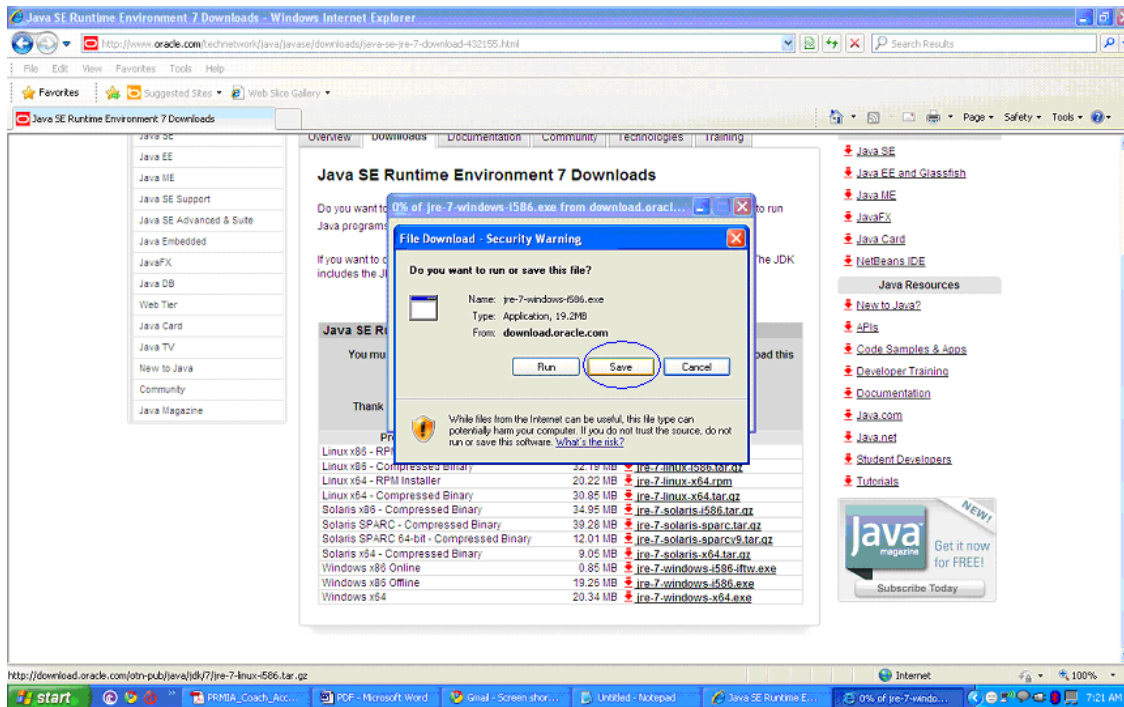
Java SE Runtime Environment 7 Downloads - Windows Internet Explorer

http://www.oracle.com/technetwork/java/javase/downloads/java-se-jre-7-download-432155.html

Search Results

File Edit View Favorites Tools Help

Favorites Suggested Sites Web Slice Gallery

Java SE Runtime Environment 7 Downloads

Page Safety Tools

Java SE
Java EE
Java ME
Java SE Support
Java SE Advanced & Suite
Java Embedded
JavaFX
Java DB
Web Tier
Java Card
Java TV
New to Java
Community
Java Magazine

Overview Downloads Documentation Community Technologies Training

Java SE Runtime Environment 7 Downloads

Do you want to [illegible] to run Java programs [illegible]

If you want to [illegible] The JDK includes the J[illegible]

Java SE R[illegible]

You mu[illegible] oad this

Thank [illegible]

Pr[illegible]

0% of jre-7-windows-i586.exe from download.oracl...

File Download - Security Warning

Do you want to run or save this file?

Name: jre-7-windows-i586.exe
Type: Application, 19.2MB
From: download.oracle.com

Run Save Cancel

While files from the Internet can be useful, this file type can potentially harm your computer. If you do not trust the source, do not run or save this software. What's the risk?

| | | |
|---|---|---|
| Linux x86 - RPM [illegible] | | |
| Linux x86 - Compressed Binary | 32.19 MB | jre-7-linux-i586.tar.gz |
| Linux x64 - RPM Installer | 20.22 MB | jre-7-linux-x64.rpm |
| Linux x64 - Compressed Binary | 30.85 MB | jre-7-linux-x64.tar.gz |
| Solaris x86 - Compressed Binary | 34.95 MB | jre-7-solaris-i586.tar.gz |
| Solaris SPARC - Compressed Binary | 39.28 MB | jre-7-solaris-sparc.tar.gz |
| Solaris SPARC 64-bit - Compressed Binary | 12.01 MB | jre-7-solaris-sparcv9.tar.gz |
| Solaris x64 - Compressed Binary | 9.05 MB | jre-7-solaris-x64.tar.gz |
| Windows x86 Online | 0.85 MB | jre-7-windows-i586-iftw.exe |
| Windows x86 Offline | 19.26 MB | jre-7-windows-i586.exe |
| Windows x64 | 20.34 MB | jre-7-windows-x64.exe |

Java SE
Java EE and Glassfish
Java ME
JavaFX
Java Card
NetBeans IDE

Java Resources
New to Java?
APIs
Code Samples & Apps
Developer Training
Documentation
Java.com
Java.net
Student Developers
Tutorials

NEW!
Java magazine
Get it now for FREE!
Subscribe Today

http://download.oracle.com/otn-pub/java/jdk/7/jre-7-linux-i586.tar.gz

Internet 100%

start PRMIA_Coach_Acc... PDF - Microsoft Word Gmail - Screen shor... Untitled - Notepad Java SE Runtime E... 0% of jre-7-windo... 7:21 AM